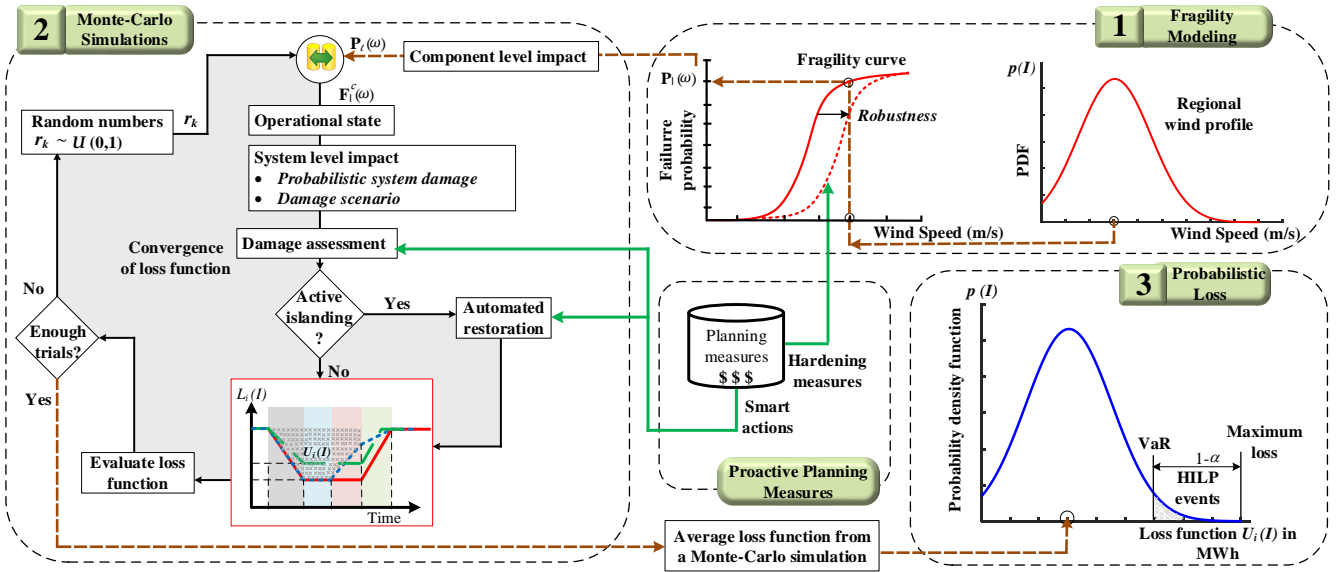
2 Monte-Carlo Simulations

$P_l(\omega)$

Component level impact

$F_l^c(\omega)$

Random numbers $r_k \sim U(0,1)$

$r_k$

Operational state

System level impact
• Probabilistic system damage
• Damage scenario

Convergence of loss function

Damage assessment

No

Enough trials?

Active islanding ?

Yes

Automated restoration

No

Yes

$L_i(I)$

$U_i(I)$

Time

Evaluate loss function

1 Fragility Modeling

$P_l(\omega)$

Fragility curve

Robustness

Failurre probability

Wind Speed (m/s)

$p(I)$

Regional wind profile

PDF

Wind Speed (m/s)

Planning measures $ $ $

Hardening measures

Smart actions

Proactive Planning Measures

3 Probabilistic Loss

$p(I)$

Probability density function

VaR

$1\text{-}\alpha$

Maximum loss

HILP events

Loss function $U_i(I)$ in MWh

Average loss function from a Monte-Carlo simulation